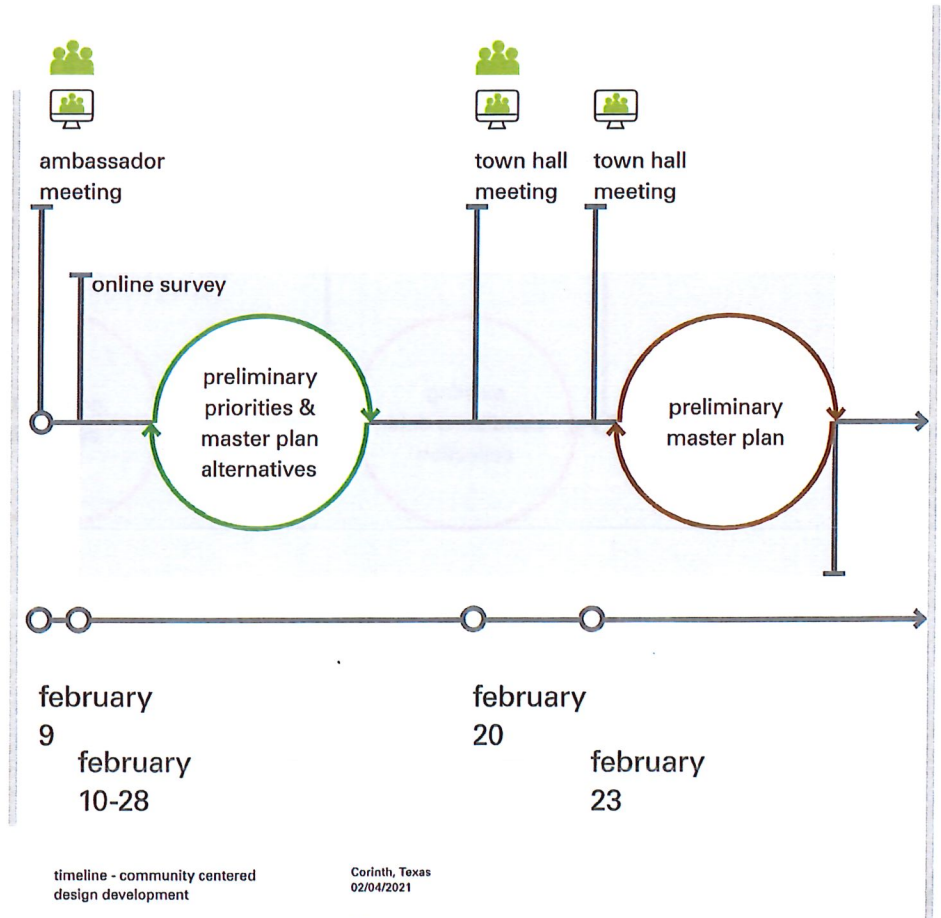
ambassador meeting

online survey

town hall meeting

town hall meeting

preliminary priorities & master plan alternatives

preliminary master plan

february 9

february 10-28

february 20

february 23

timeline - community centered design development

Corinth, Texas
02/04/2021